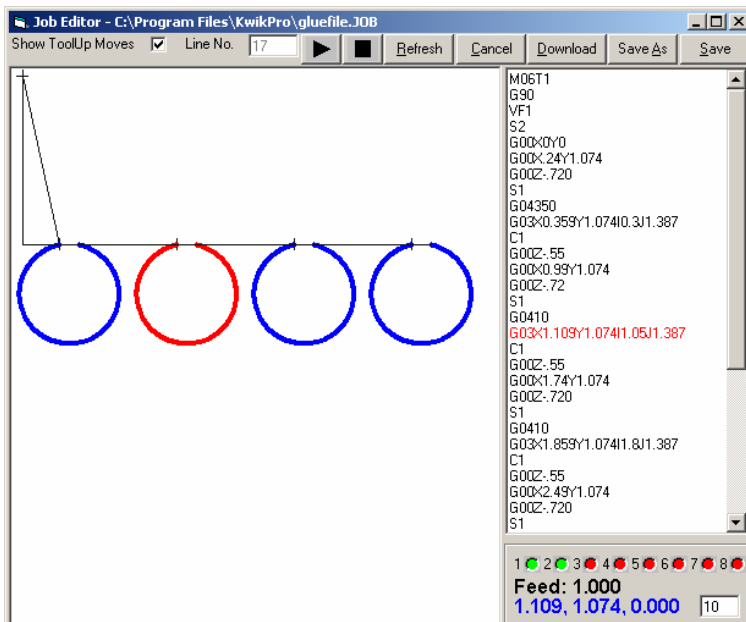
Job Editor - C:\Program Files\KwikPro\gluefile.JOB

Show ToolUp Moves ☑ Line No. 17 Refresh Cancel Download Save As Save

M06T1
G90
VF1
S2
G00X0Y0
G00X.24Y1.074
G00Z-.720
S1
G04350
G03X0.359Y1.074I0.3J1.387
C1
G00Z-.55
G00X0.99Y1.074
G00Z-.72
S1
G0410
G03X1.109Y1.074I1.05J1.387
C1
G00Z-.55
G00X1.74Y1.074
G00Z-.720
S1
G0410
G03X1.859Y1.074I1.8J1.387
C1
G00Z-.55
G00X2.49Y1.074
G00Z-.720
S1

1 2 3 4 5 6 7 8

Feed: 1.000
1.109, 1.074, 0.000 10